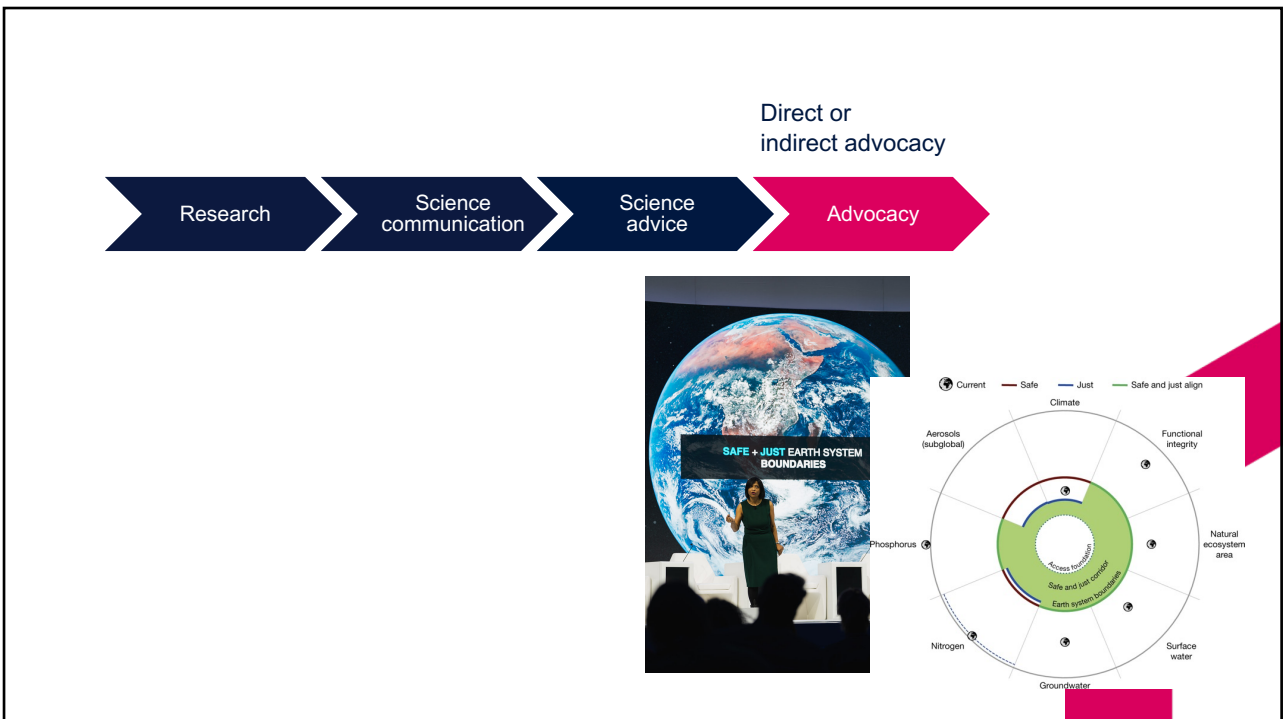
Direct or indirect advocacy

Research

Science communication

Science advice

Advocacy

SAFE + JUST EARTH SYSTEM BOUNDARIES

Current — Safe — Just — Safe and just align

Climate

Functional integrity

Natural ecosystem area

Surface water

Groundwater

Nitrogen

Phosphorus

Aerosols (subglobal)

Access foundation

Safe and just corridor

Earth system boundaries